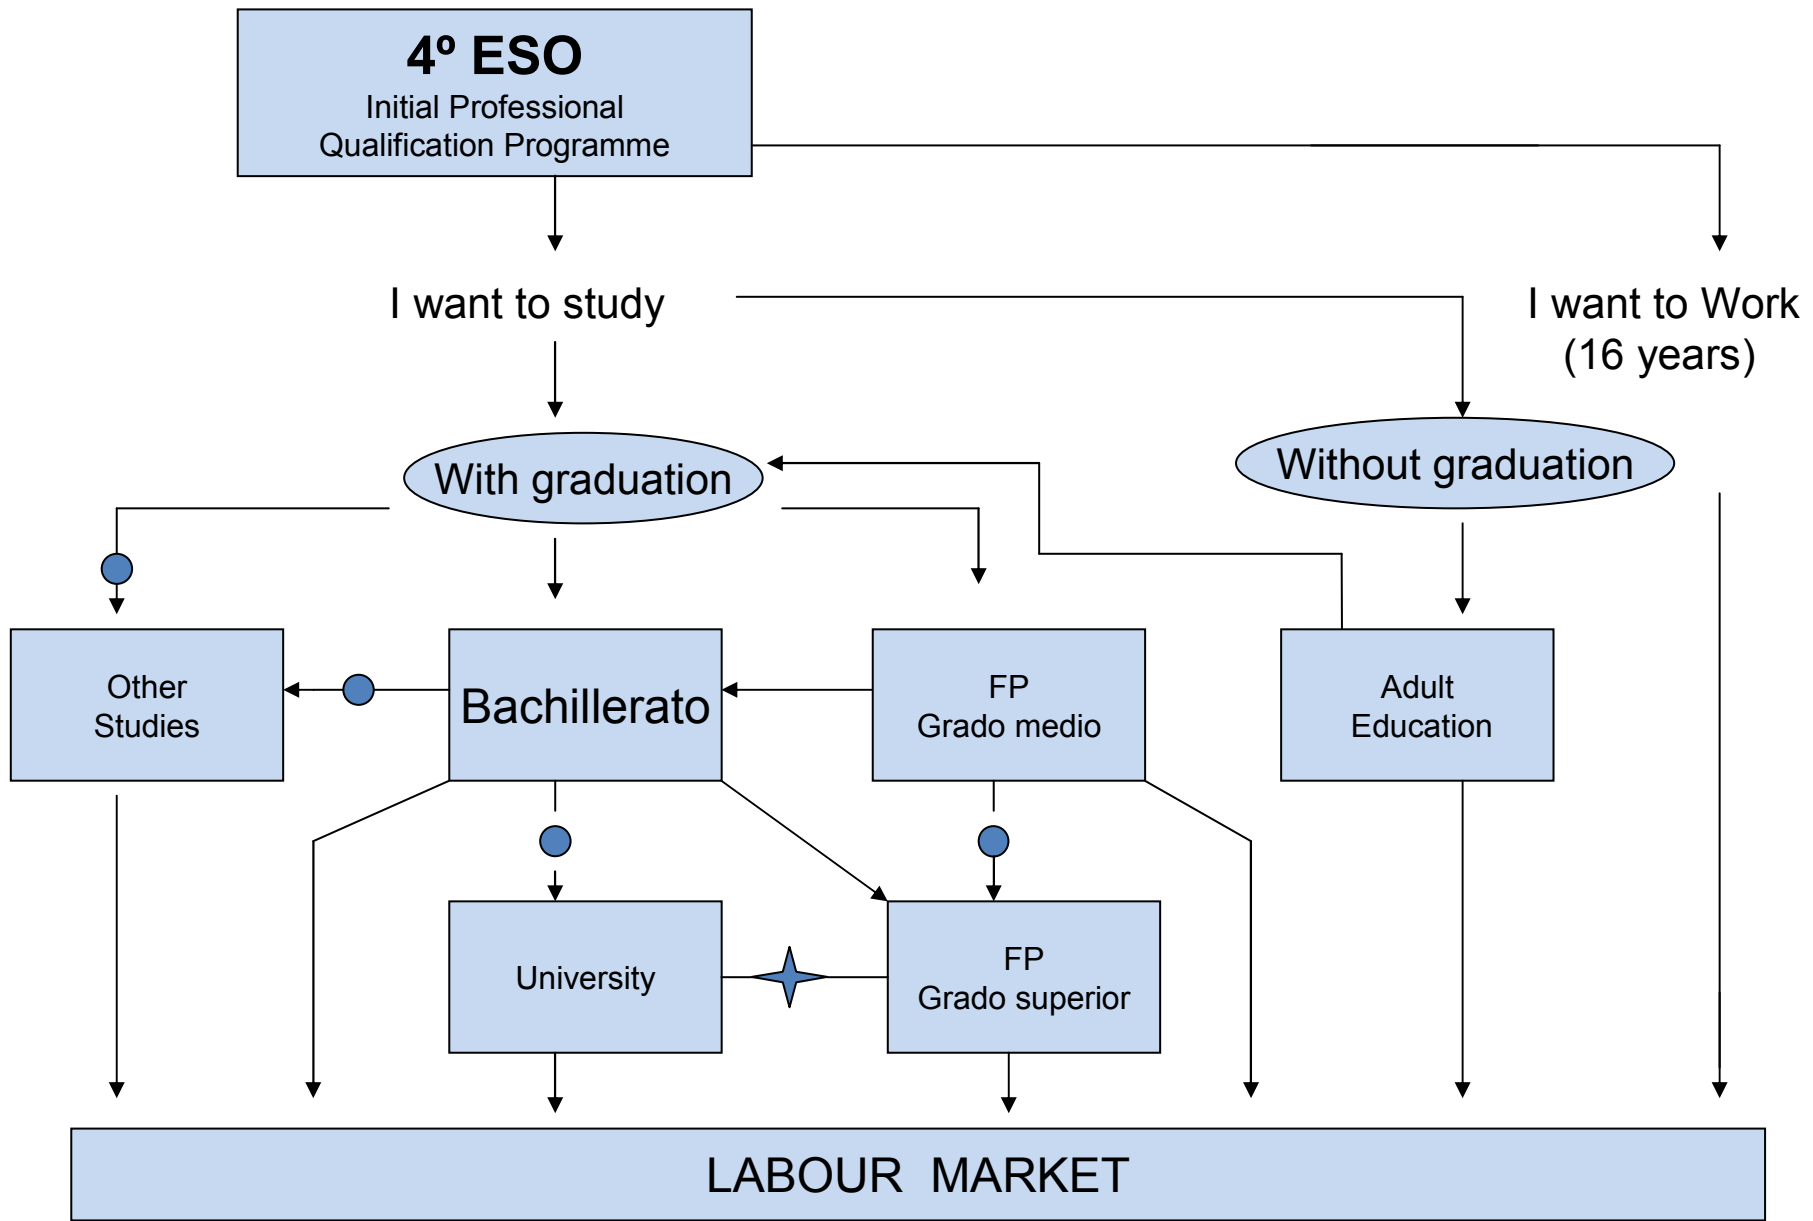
4º ESO
Initial Professional Qualification Programme

I want to study

I want to Work (16 years)

With graduation

Without graduation

Other Studies

Bachillerato

FP
Grado medio

Adult Education

University

FP
Grado superior

LABOUR MARKET